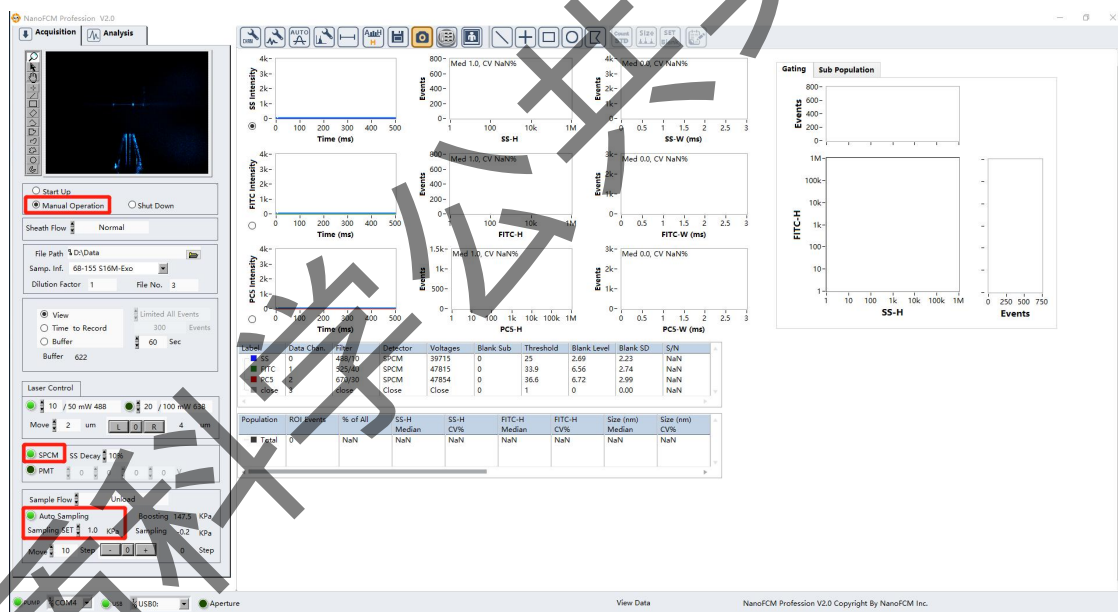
NanoFCM Profession V2.0

Acquisition | Analysis

Start Up
Manual Operation
Shut Down

Sheath Flow | Normal

File Path D:\Data
Samp. Inf. 68-155 S16M-Exo
Dilution Factor 1 | File No. 3

View
Time to Record
Buffer
Limited All Events
300 Events
60 Sec
Buffer 622

Laser Control
10 / 50 mW 488
20 / 100 mW 638
Move 2 um L 0 R 4 um

SPCM SS Decay 10%
PMT 0 0 0 V

Sample Flow Unload
Auto Sampling | Boosting 147.5 KPa
Sampling SET 1.0 KPa | Sampling -0.2 KPa
Move 10 Step - 0 + 0 Step

DIM | AUTO | SET

SS Intensity 4k- 3k- 2k- 1k- 0-
Time (ms) 0 100 200 300 400 500
Med 1.0, CV NaN%
Events 800- 600- 400- 200- 0-
SS-H 1 100 10k 1M
Med 0.0, CV NaN%
Events 4k- 3k- 2k- 1k- 0-
SS-W (ms) 0 0.5 1 1.5 2 2.5 3

FITC Intensity 4k- 3k- 2k- 1k- 0-
Time (ms) 0 100 200 300 400 500
Med 1.0, CV NaN%
Events 800- 600- 400- 200- 0-
FITC-H 1 100 10k 1M
Med 0.0, CV NaN%
Events 4k- 3k- 2k- 1k- 0-
FITC-W (ms) 0 0.5 1 1.5 2 2.5 3

PC5 Intensity 4k- 3k- 2k- 1k- 0-
Time (ms) 0 100 200 300 400 500
Med 1.0, CV NaN%
Events 1.5k- 1k- 500- 0-
PC5-H 1 10 100 1k 10k 100k 1M
Med 0.0, CV NaN%
Events 3k- 2k- 1k- 0-
PC5-W (ms) 0 0.5 1 1.5 2 2.5 3

Gating | Sub Population
Events 800- 600- 400- 200- 0-
FITC-H 1M 100k 10k 1k 100 10 1
SS-H 1 10 100 1k 10k 100k 1M
Events 0 250 500 750

| Label | Data Chan. | Filter | Detector | Voltages | Blank Sub | Threshold | Blank Level | Blank SD | S/N |
|---|---|---|---|---|---|---|---|---|---|
| SS | 0 | 488/10 | SPCM | 39715 | 0 | 25 | 2.69 | 2.23 | NaN |
| FITC | 1 | 525/40 | SPCM | 47815 | 0 | 33.9 | 6.56 | 2.74 | NaN |
| PC5 | 2 | 670/30 | SPCM | 47854 | 0 | 36.6 | 6.72 | 2.99 | NaN |
| close | 3 | close | Close | Close | 0 | 1 | 0 | 0.00 | NaN |

| Population | ROI Events | % of All | SS-H Median | SS-H CV% | FITC-H Median | FITC-H CV% | Size (nm) Median | Size (nm) CV% |
|---|---|---|---|---|---|---|---|---|
| Total | 0 | NaN | NaN | NaN | NaN | NaN | NaN | NaN |

PUMP COM4 | USB USB0: | Aperture | View Data | NanoFCM Profession V2.0 Copyright By NanoFCM Inc.